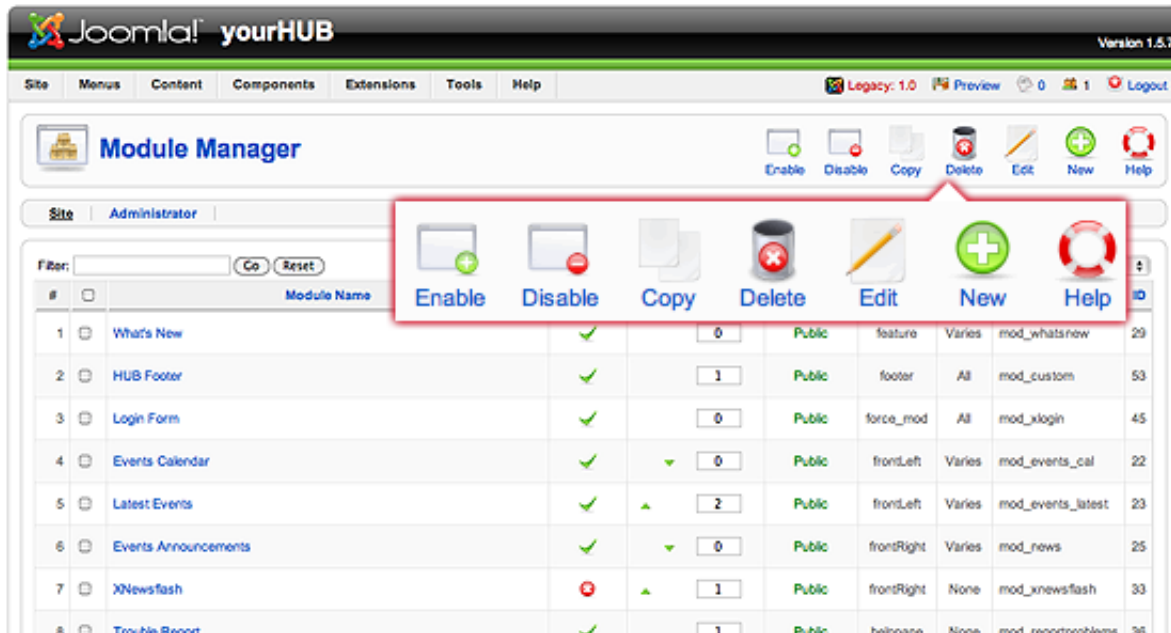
Joomla! yourHUB

Version 1.5.7

Site Menus Content Components Extensions Tools Help

Legacy: 1.0 Preview 0 1 Logout

Module Manager

Enable Disable Copy Delete Edit New Help

Site | Administrator

Filter: Go Reset

Enable Disable Copy Delete Edit New Help

| # | | Module Name | | | | | | | | ID |
|---|---|---|---|---|---|---|---|---|---|---|
| 1 | | What's New | ✓ | | 0 | Public | feature | Varies | mod_whatsnew | 29 |
| 2 | | HUB Footer | ✓ | | 1 | Public | footer | All | mod_custom | 53 |
| 3 | | Login Form | ✓ | | 0 | Public | force_mod | All | mod_xlogin | 45 |
| 4 | | Events Calendar | ✓ | | 0 | Public | frontLeft | Varies | mod_events_cal | 22 |
| 5 | | Latest Events | ✓ | | 2 | Public | frontLeft | Varies | mod_events_latest | 23 |
| 6 | | Events Announcements | ✓ | | 0 | Public | frontRight | Varies | mod_news | 25 |
| 7 | | XNewsflash | | | 1 | Public | frontRight | None | mod_xnewsflash | 33 |
| 8 | | Trouble Report | ✓ | | 1 | Public | helppane | None | mod_reportproblems | 36 |